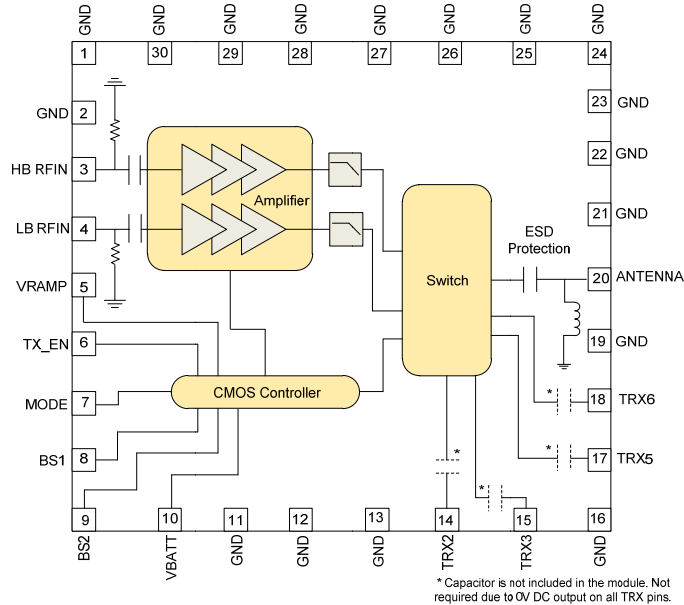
GND GND GND GND GND GND GND GND

1 30 29 28 27 26 25 24

GND 2
HB RFIN 3
LB RFIN 4
VRAMP 5
TX_EN 6
MODE 7
BS1 8

23 GND
22 GND
21 GND
20 ANTENNA
19 GND
18 TRX6
17 TRX5

Amplifier

Switch

ESD Protection

CMOS Controller

*
*
*
*

9 10 11 12 13 14 15 16

BS2 VBATT GND GND GND TRX2 TRX3 GND

* Capacitor is not included in the module. Not required due to 0V DC output on all TRX pins.